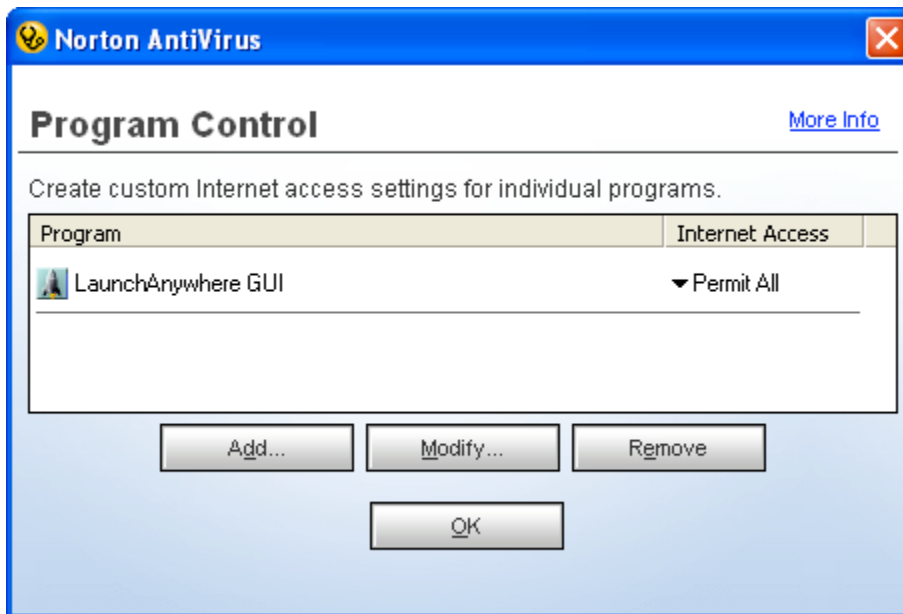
Norton AntiVirus

Program Control

More Info

Create custom Internet access settings for individual programs.

| Program | Internet Access |
|---|---|
| LaunchAnywhere GUI | Permit All |

Add...

Modify...

Remove

OK